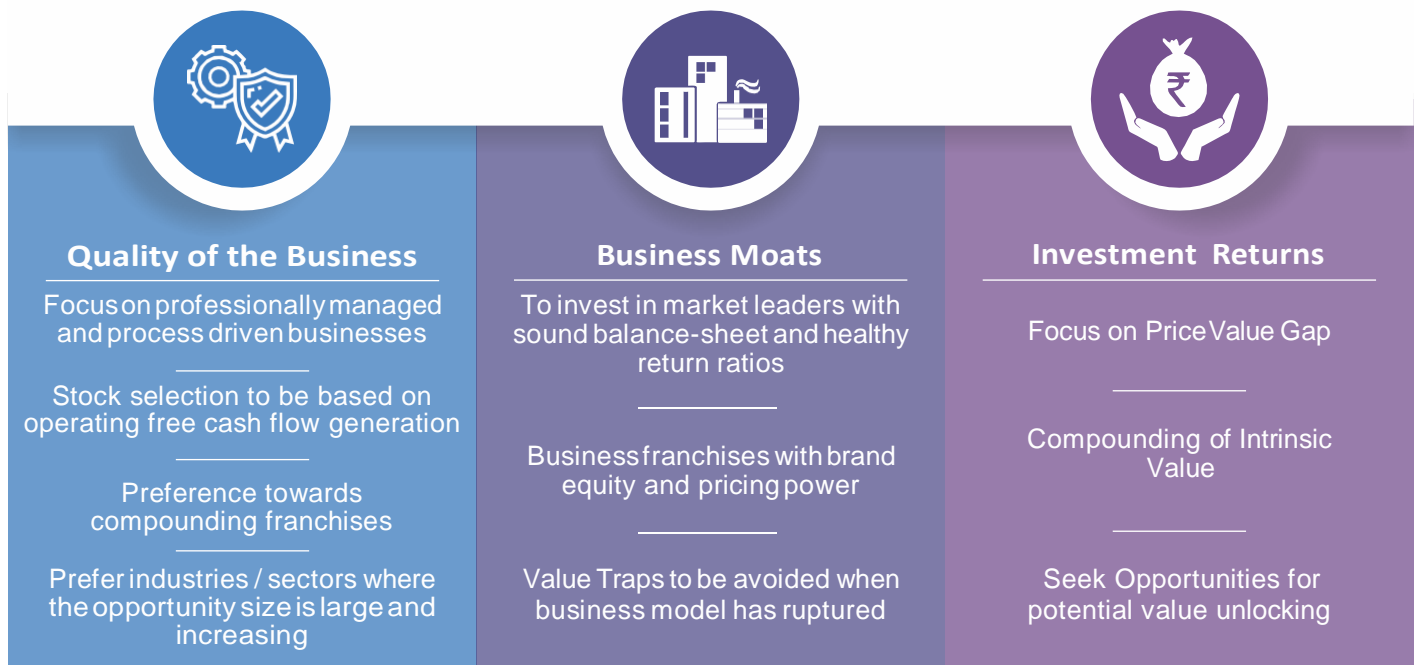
Quality of the Business

Focus on professionally managed and process driven businesses

Stock selection to be based on operating free cash flow generation

Preference towards compounding franchises

Prefer industries / sectors where the opportunity size is large and increasing

Business Moats

To invest in market leaders with sound balance-sheet and healthy return ratios

Business franchises with brand equity and pricing power

Value Traps to be avoided when business model has ruptured

Investment Returns

Focus on Price Value Gap

Compounding of Intrinsic Value

Seek Opportunities for potential value unlocking